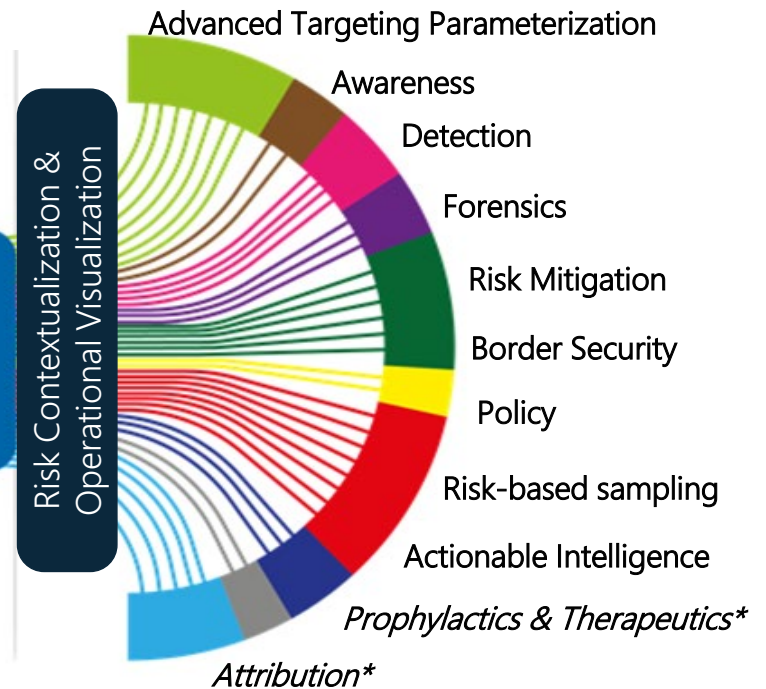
Risk Contextualization & Operational Visualization

Advanced Targeting Parameterization

Awareness

Detection

Forensics

Risk Mitigation

Border Security

Policy

Risk-based sampling

Actionable Intelligence

*Prophylactics & Therapeutics**

*Attribution**